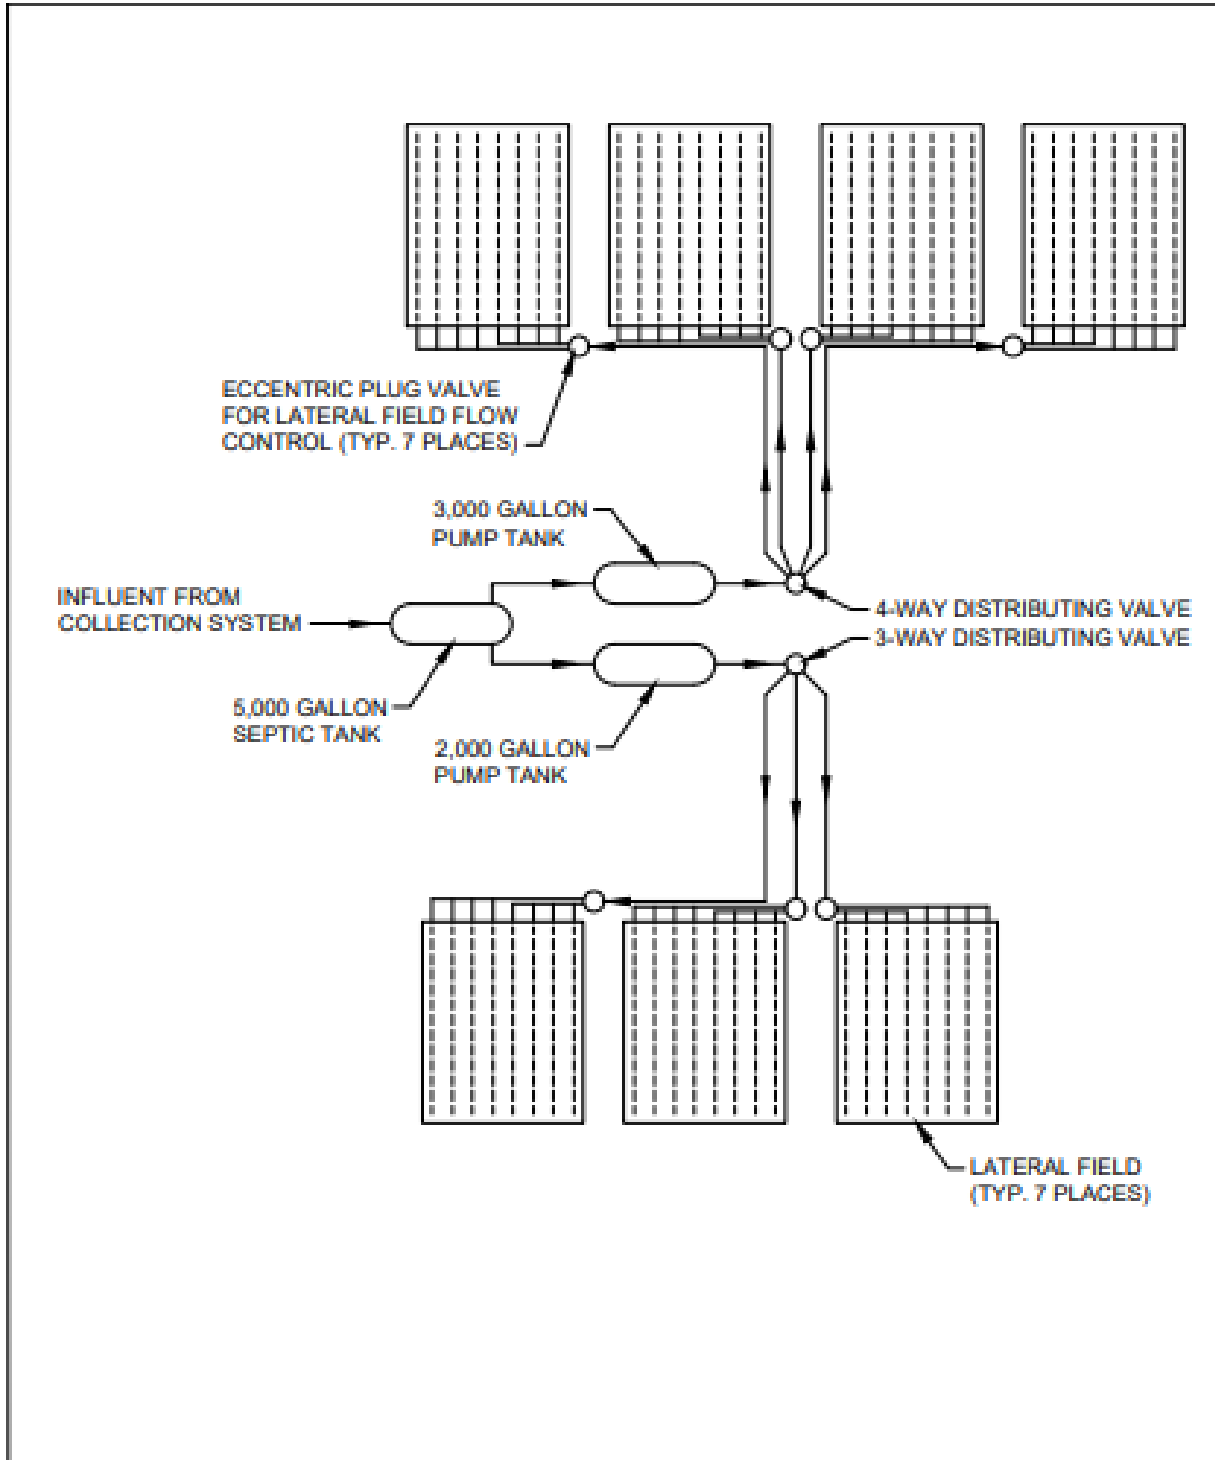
ECCENTRIC PLUG VALVE FOR LATERAL FIELD FLOW CONTROL (TYP. 7 PLACES)

3,000 GALLON PUMP TANK

INFLUENT FROM COLLECTION SYSTEM

4-WAY DISTRIBUTING VALVE

3-WAY DISTRIBUTING VALVE

5,000 GALLON SEPTIC TANK

2,000 GALLON PUMP TANK

LATERAL FIELD (TYP. 7 PLACES)